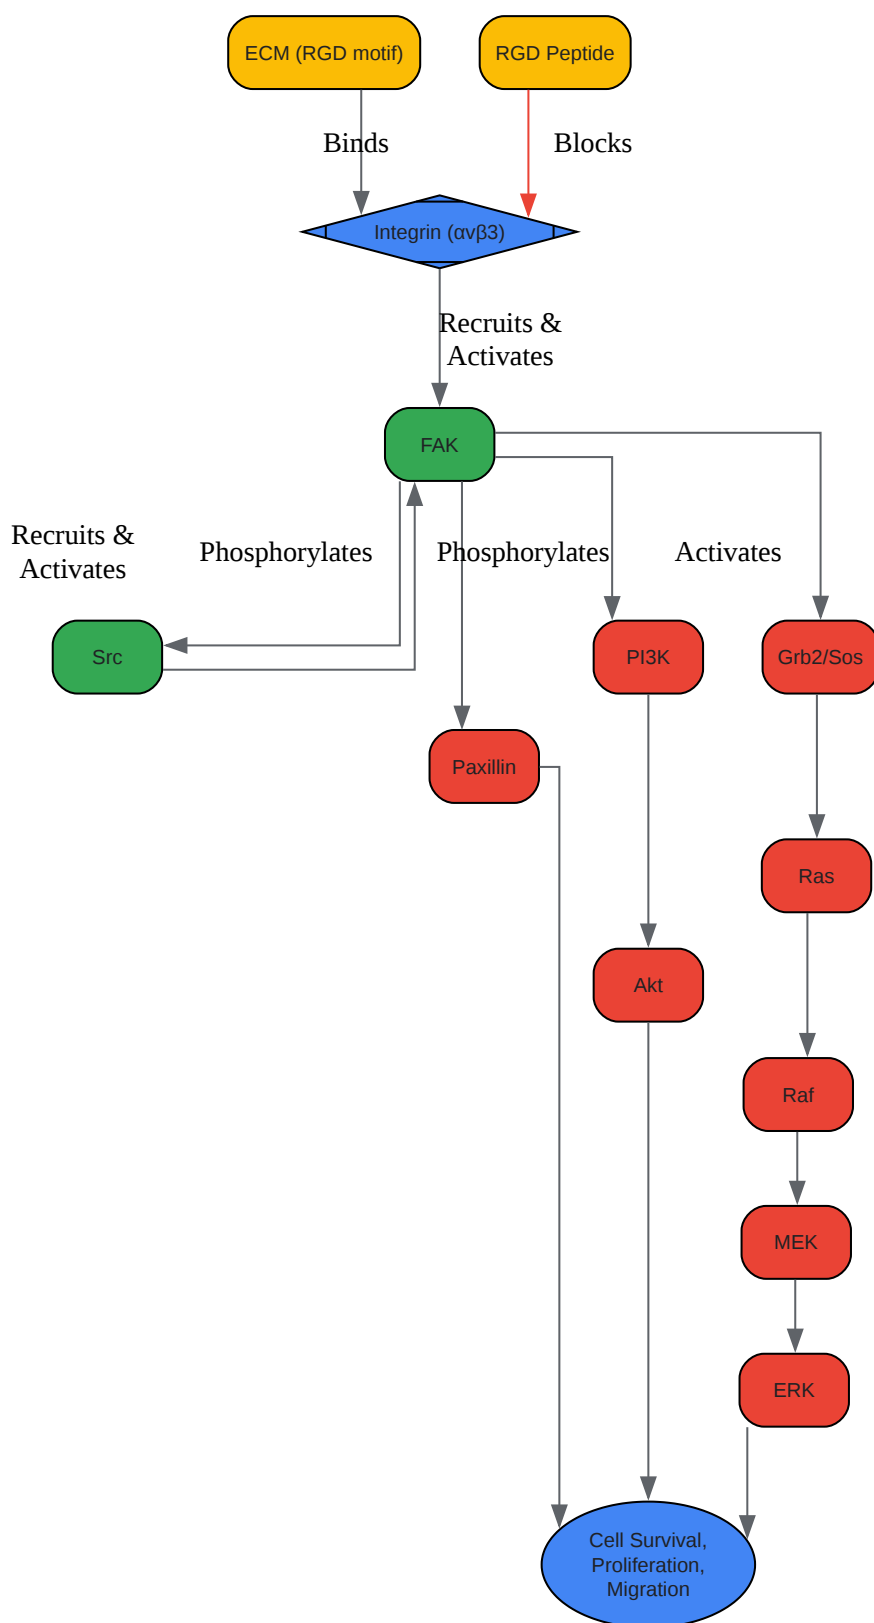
ECM (RGD motif)

RGD Peptide

Binds

Blocks

Integrin (αvβ3)

Recruits & Activates

FAK

Recruits & Activates

Phosphorylates

Phosphorylates

Activates

Src

PI3K

Grb2/Sos

Paxillin

Ras

Akt

Raf

MEK

ERK

Cell Survival, Proliferation, Migration